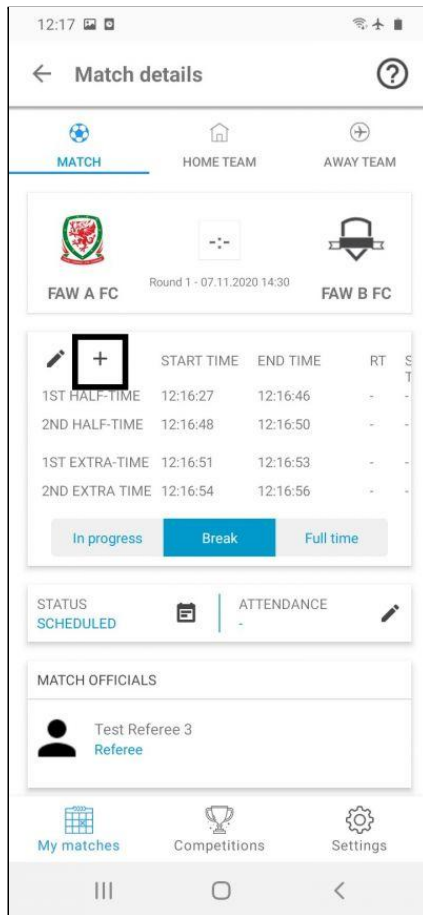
12:17

Match details

MATCH HOME TEAM AWAY TEAM

-:-

FAW A FC Round 1 - 07.11.2020 14:30 FAW B FC

| + | START TIME | END TIME | RT | S T |
|---|---|---|---|---|
| 1ST HALF-TIME | 12:16:27 | 12:16:46 | - | - |
| 2ND HALF-TIME | 12:16:48 | 12:16:50 | - | - |
| 1ST EXTRA-TIME | 12:16:51 | 12:16:53 | - | - |
| 2ND EXTRA TIME | 12:16:54 | 12:16:56 | - | - |

In progress Break Full time

STATUS
SCHEDULED

ATTENDANCE
-

MATCH OFFICIALS

Test Referee 3
Referee

My matches Competitions Settings